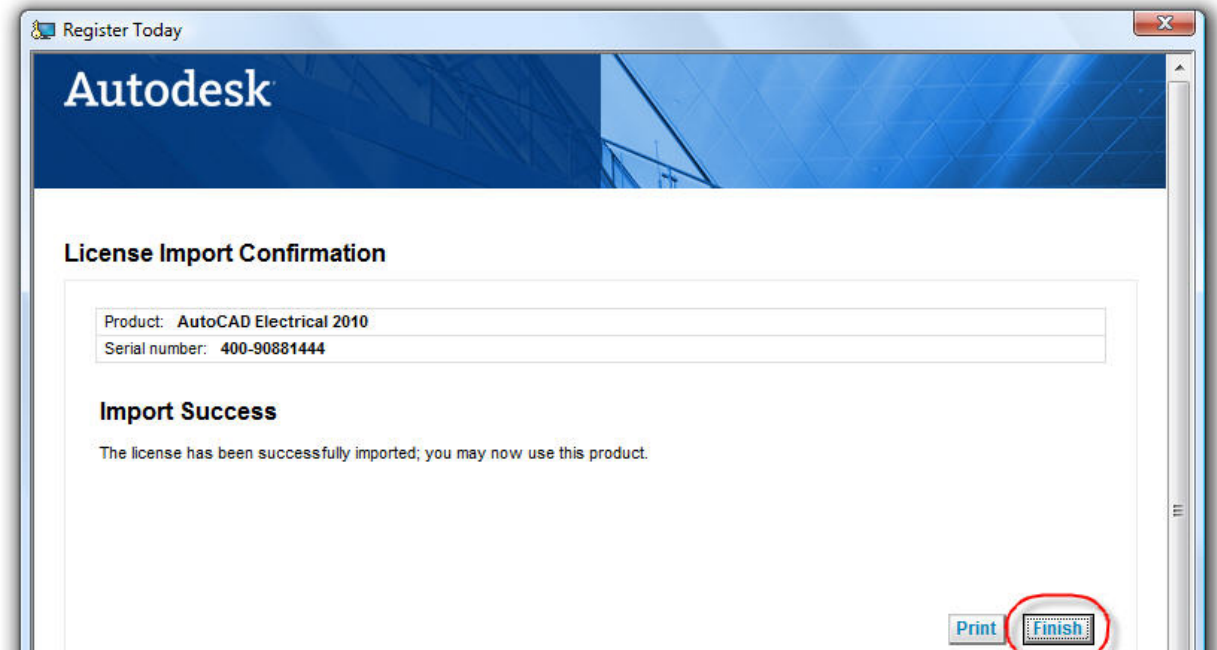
Register Today

Autodesk

License Import Confirmation

| | |
|---|---|
| Product: AutoCAD Electrical 2010 | |
| Serial number: 400-90881444 | |

Import Success

The license has been successfully imported; you may now use this product.

Print Finish